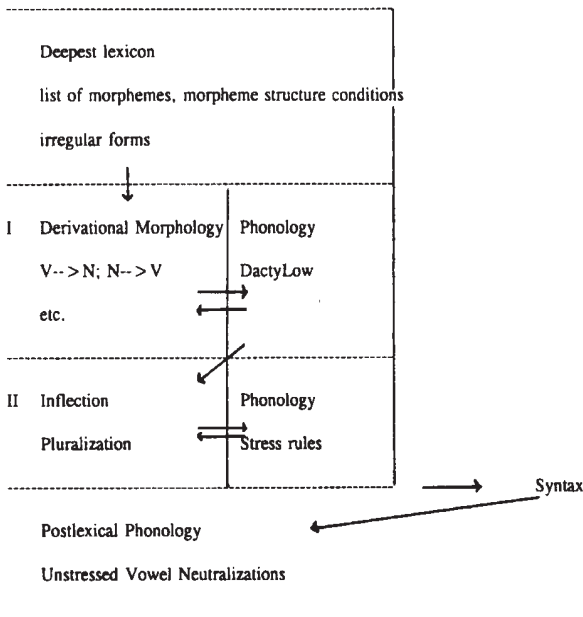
Deepest lexicon

list of morphemes, morpheme structure conditions

irregular forms

I Derivational Morphology

V-- > N; N-- > V

etc.

Phonology

DactyLow

II Inflection

Pluralization

Phonology

Stress rules

Syntax

Postlexical Phonology

Unstressed Vowel Neutralizations